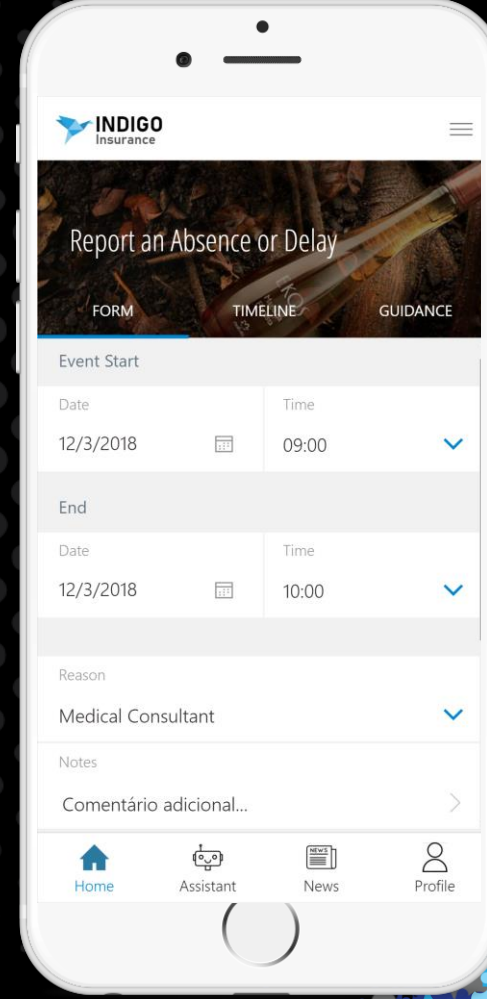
INDIGO
Insurance

Report an Absence or Delay

FORM
TIMELINE
GUIDANCE

Event Start

Date
12/3/2018

Time
09:00

End

Date
12/3/2018

Time
10:00

Reason
Medical Consultant

Notes
Comentário adicional...

Home
Assistant
News
Profile